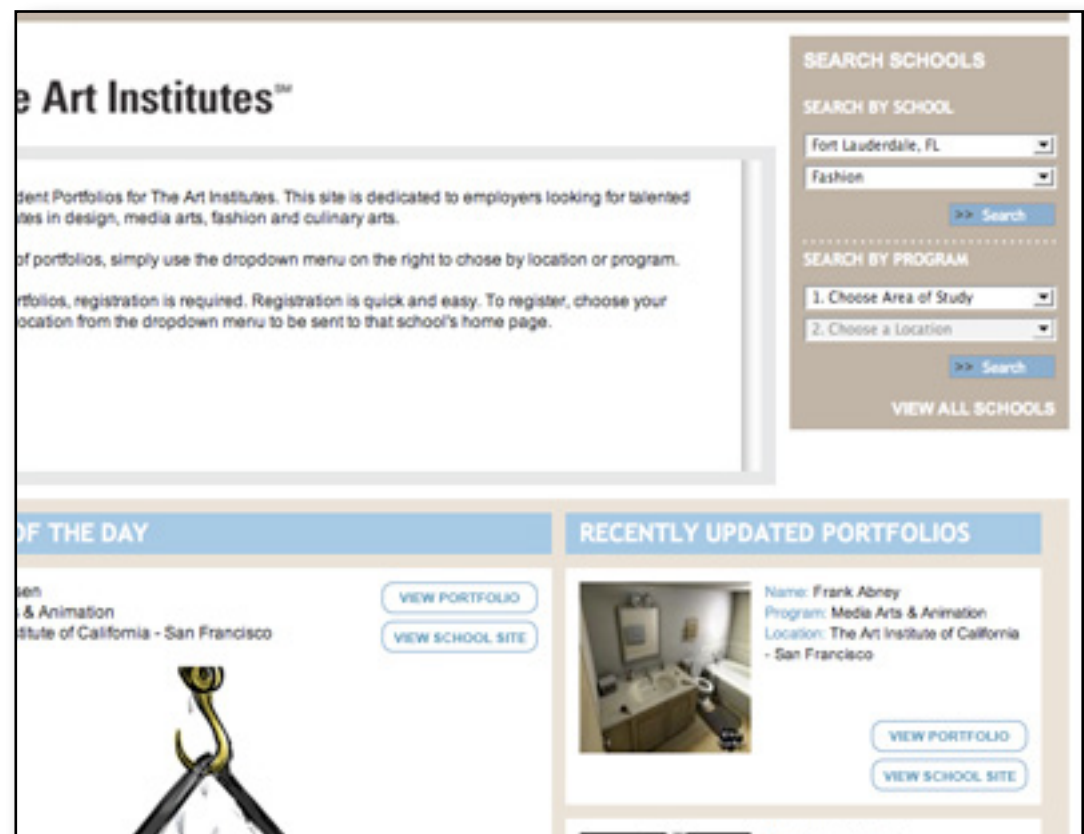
e Art Institutes℠

dent Portfolios for The Art Institutes. This site is dedicated to employers looking for talented tes in design, media arts, fashion and culinary arts.

of portfolios, simply use the dropdown menu on the right to chose by location or program.

rtfolios, registration is required. Registration is quick and easy. To register, choose your ocation from the dropdown menu to be sent to that school's home page.

SEARCH SCHOOLS

SEARCH BY SCHOOL

Fort Lauderdale, FL

Fashion

>> Search

SEARCH BY PROGRAM

1. Choose Area of Study

2. Choose a Location

>> Search

VIEW ALL SCHOOLS

OF THE DAY

sen
& Animation
titute of California - San Francisco

VIEW PORTFOLIO

VIEW SCHOOL SITE

RECENTLY UPDATED PORTFOLIOS

Name: Frank Abney
Program: Media Arts & Animation
Location: The Art Institute of California - San Francisco

VIEW PORTFOLIO

VIEW SCHOOL SITE